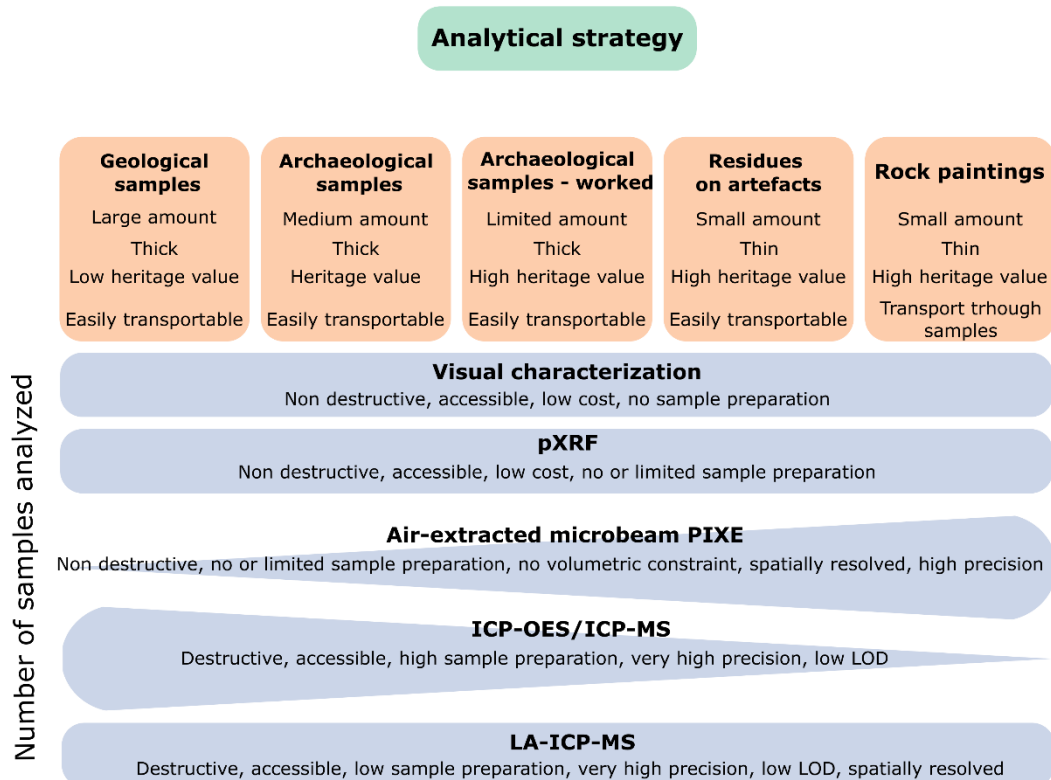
Analytical strategy

Geological samples
Large amount
Thick
Low heritage value
Easily transportable

Archaeological samples
Medium amount
Thick
Heritage value
Easily transportable

Archaeological samples - worked
Limited amount
Thick
High heritage value
Easily transportable

Residues on artefacts
Small amount
Thin
High heritage value
Easily transportable

Rock paintings
Small amount
Thin
High heritage value
Transport trhough samples

Number of samples analyzed

Visual characterization
Non destructive, accessible, low cost, no sample preparation

pXRF
Non destructive, accessible, low cost, no or limited sample preparation

Air-extracted microbeam PIXE
Non destructive, no or limited sample preparation, no volumetric constraint, spatially resolved, high precision

ICP-OES/ICP-MS
Destructive, accessible, high sample preparation, very high precision, low LOD

LA-ICP-MS
Destructive, accessible, low sample preparation, very high precision, low LOD, spatially resolved